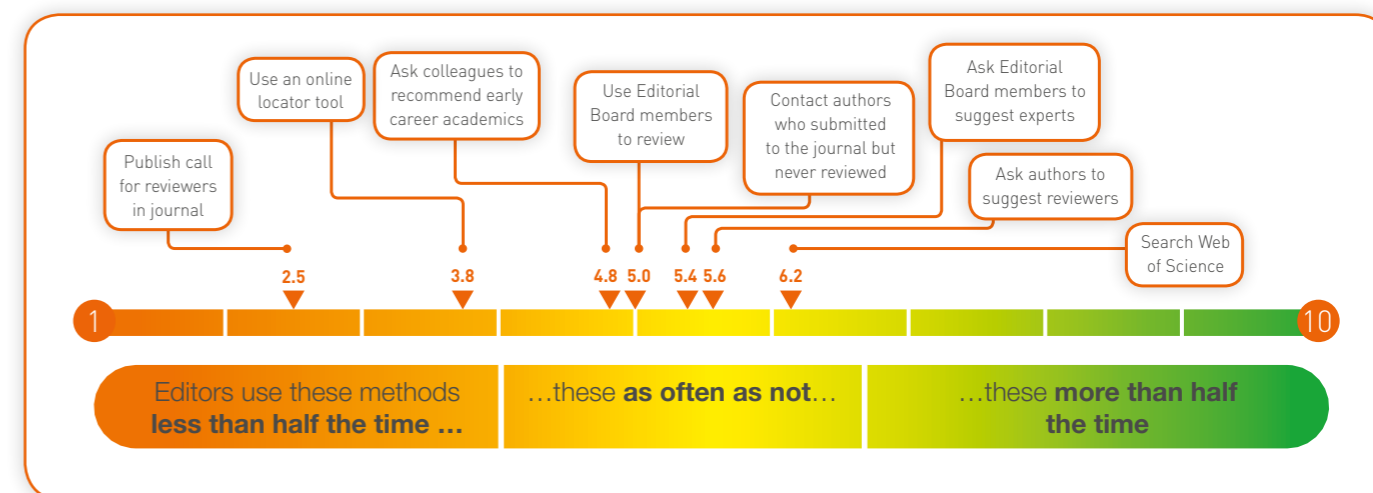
Use an online locator tool

Ask colleagues to recommend early career academics

Use Editorial Board members to review

Ask Editorial Board members to suggest experts

Contact authors who submitted to the journal but never reviewed

Publish call for reviewers in journal

Ask authors to suggest reviewers

Search Web of Science

2.5

3.8

4.8

5.0

5.4

5.6

6.2

1

10

Editors use these methods **less than half the time …**

…these **as often as not**…

…these **more than half the time**